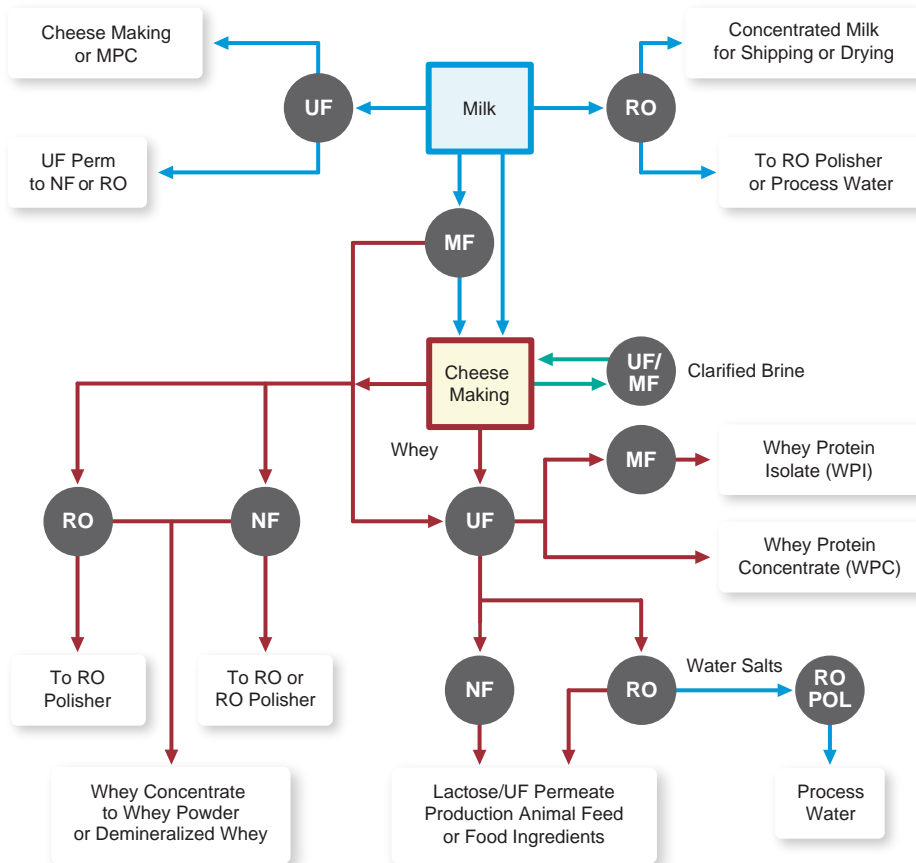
Cheese Making or MPC

UF

Milk

RO

Concentrated Milk for Shipping or Drying

UF Perm to NF or RO

To RO Polisher or Process Water

MF

Cheese Making

UF/ MF

Clarified Brine

Whey

MF

Whey Protein Isolate (WPI)

RO

NF

UF

Whey Protein Concentrate (WPC)

To RO Polisher

To RO or RO Polisher

NF

RO

Water Salts

RO POL

Whey Concentrate to Whey Powder or Demineralized Whey

Lactose/UF Permeate Production Animal Feed or Food Ingredients

Process Water